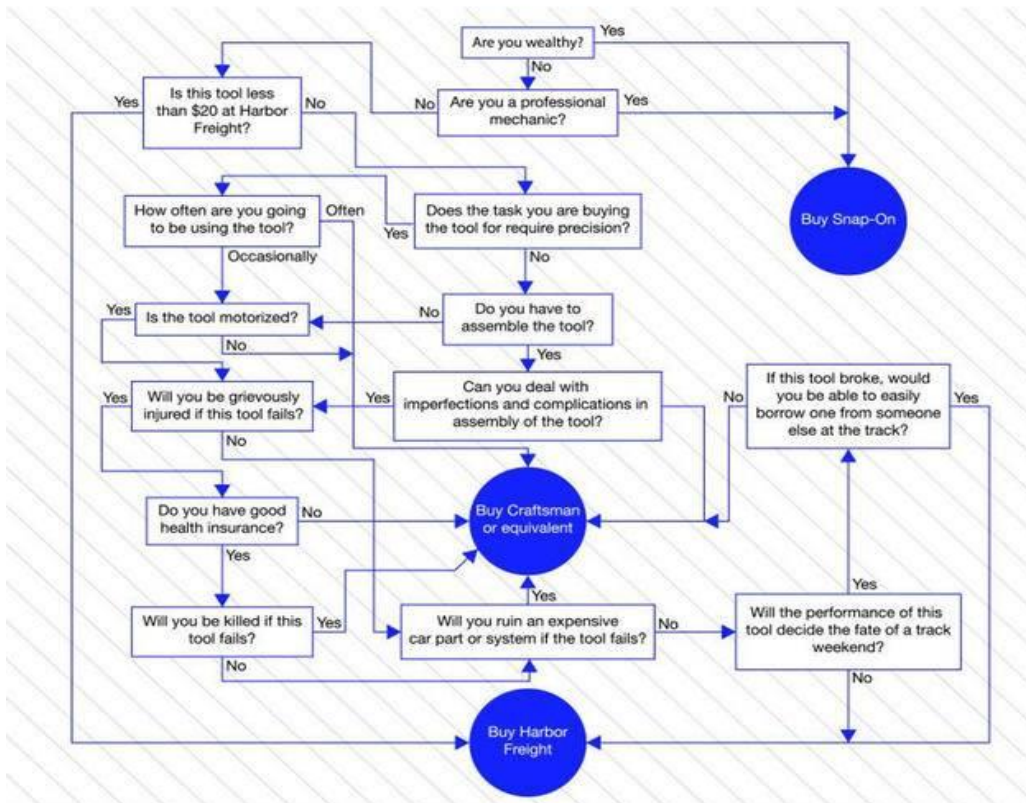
Are you wealthy?
Yes
No
Is this tool less than $20 at Harbor Freight?
Yes
No
No
Are you a professional mechanic?
Yes
Buy Snap-On
How often are you going to be using the tool?
Often
Yes
Does the task you are buying the tool for require precision?
Occasionally
No
Yes
Is the tool motorized?
No
Do you have to assemble the tool?
No
Yes
Will you be grievously injured if this tool fails?
Yes
Yes
Can you deal with imperfections and complications in assembly of the tool?
No
If this tool broke, would you be able to easily borrow one from someone else at the track?
Yes
No
Do you have good health insurance?
No
Buy Craftsman or equivalent
Yes
Yes
Will you be killed if this tool fails?
Yes
Yes
Will you ruin an expensive car part or system if the tool fails?
No
Will the performance of this tool decide the fate of a track weekend?
No
No
Buy Harbor Freight